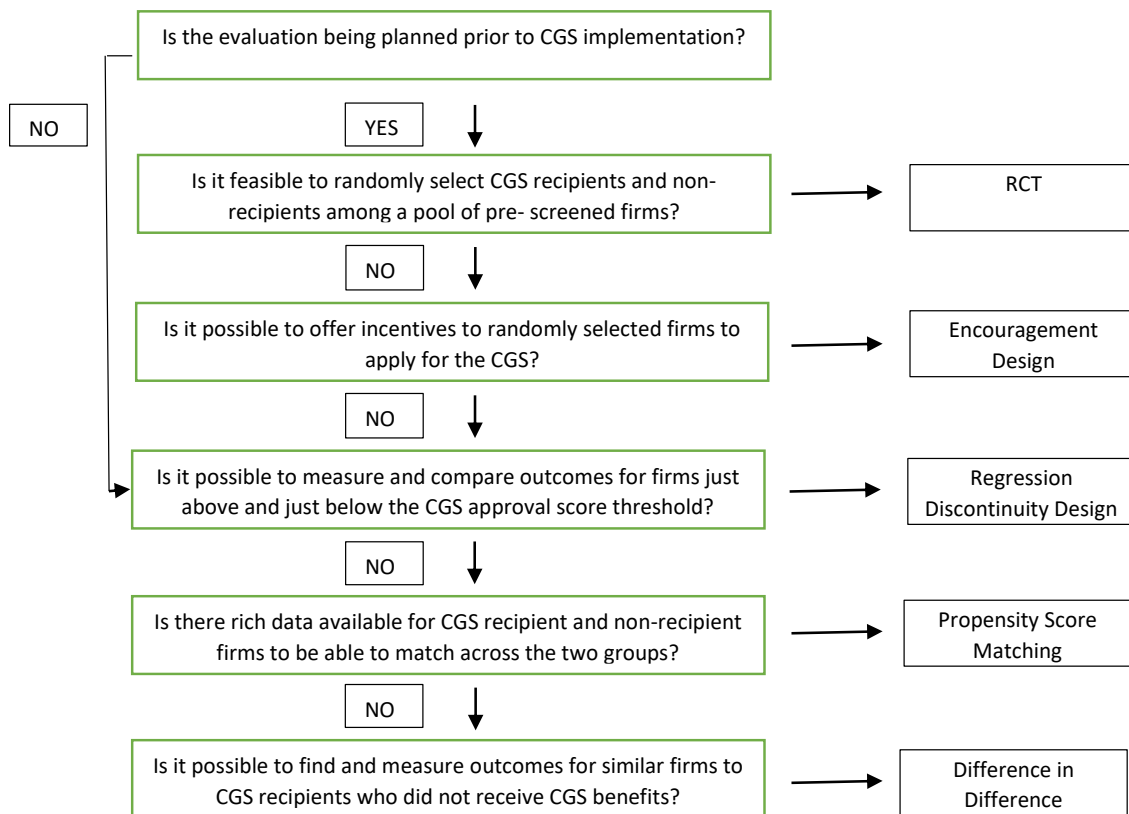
Is the evaluation being planned prior to CGS implementation?

NO

YES

Is it feasible to randomly select CGS recipients and non-recipients among a pool of pre- screened firms?

RCT

NO

Is it possible to offer incentives to randomly selected firms to apply for the CGS?

Encouragement Design

NO

Is it possible to measure and compare outcomes for firms just above and just below the CGS approval score threshold?

Regression Discontinuity Design

NO

Is there rich data available for CGS recipient and non-recipient firms to be able to match across the two groups?

Propensity Score Matching

NO

Is it possible to find and measure outcomes for similar firms to CGS recipients who did not receive CGS benefits?

Difference in Difference